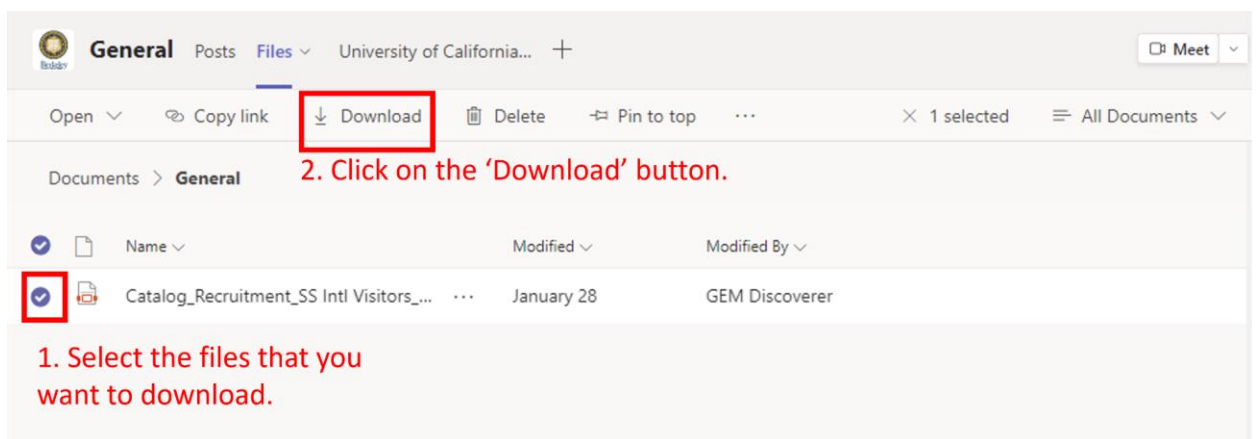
Berkeley General Posts Files University of California... +

Meet

Open Copy link Download Delete Pin to top ··· × 1 selected All Documents

Documents > General

2. Click on the 'Download' button.

Name Modified Modified By

Catalog_Recruitment_SS Intl Visitors_... ··· January 28 GEM Discoverer

1. Select the files that you want to download.